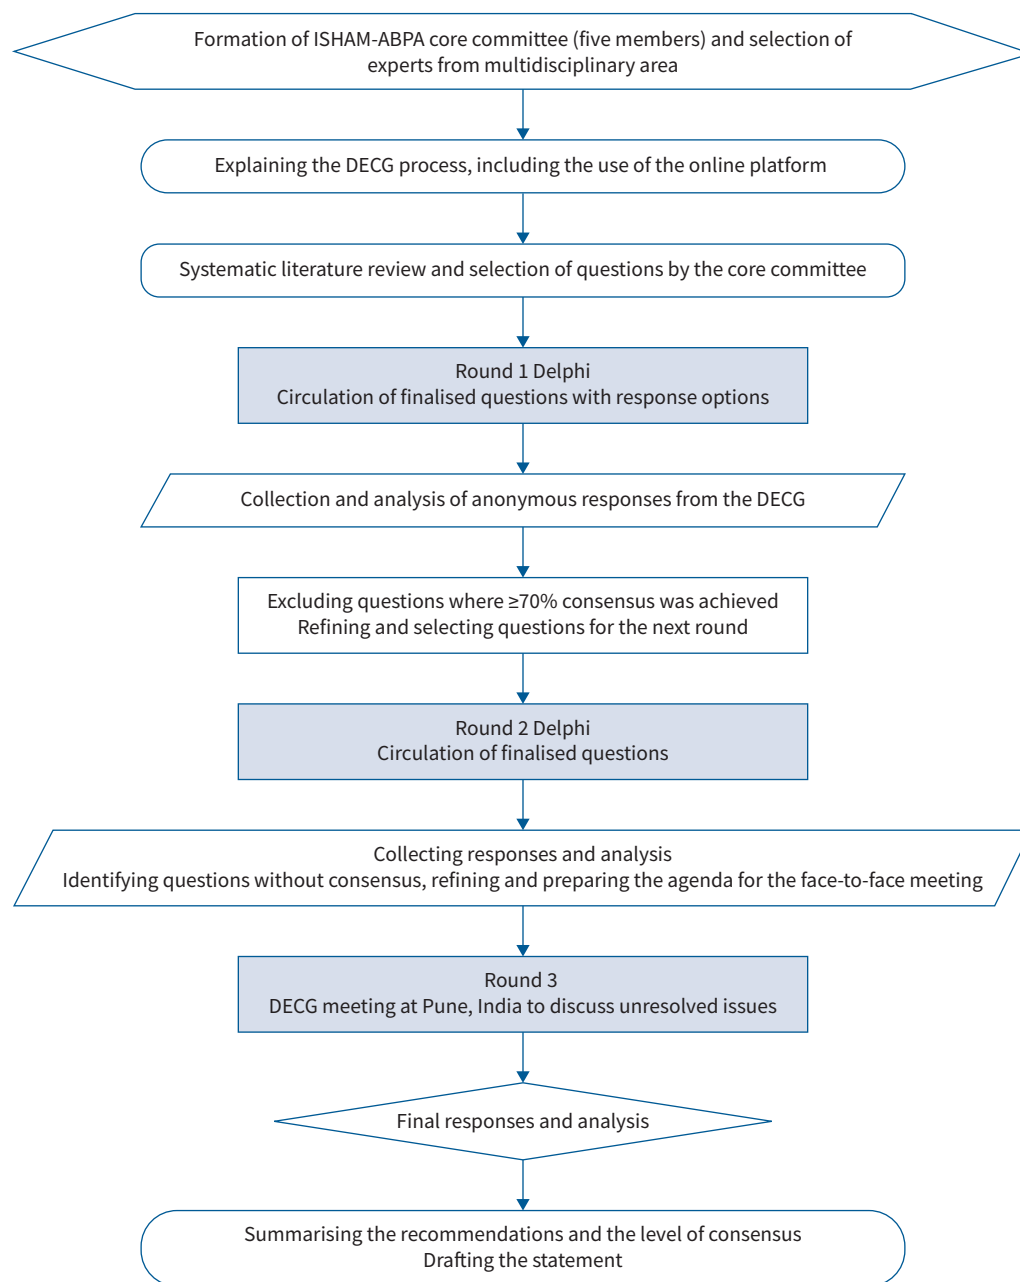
Formation of ISHAM-ABPA core committee (five members) and selection of experts from multidisciplinary area

Explaining the DECG process, including the use of the online platform

Systematic literature review and selection of questions by the core committee

Round 1 Delphi
Circulation of finalised questions with response options

Collection and analysis of anonymous responses from the DECG

Excluding questions where ≥70% consensus was achieved
Refining and selecting questions for the next round

Round 2 Delphi
Circulation of finalised questions

Collecting responses and analysis
Identifying questions without consensus, refining and preparing the agenda for the face-to-face meeting

Round 3
DECG meeting at Pune, India to discuss unresolved issues

Final responses and analysis

Summarising the recommendations and the level of consensus
Drafting the statement